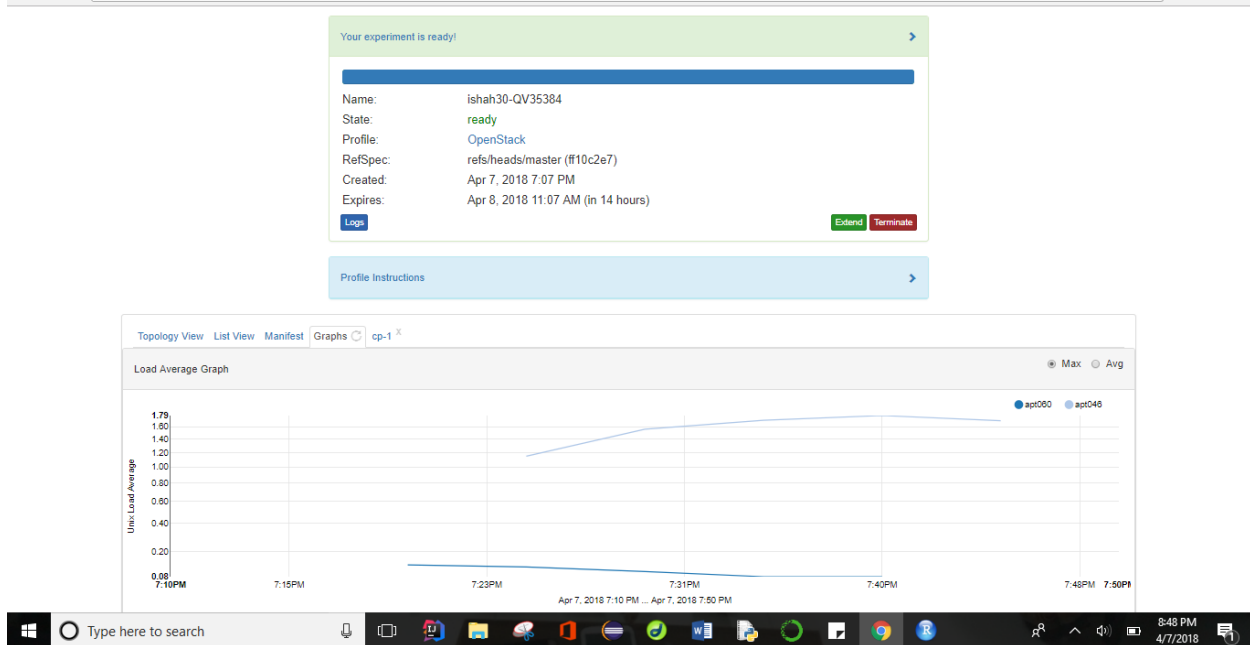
Your experiment is ready!

Name: ishah30-QV35384
State: ready
Profile: OpenStack
RefSpec: refs/heads/master (ff10c2e7)
Created: Apr 7, 2018 7:07 PM
Expires: Apr 8, 2018 11:07 AM (in 14 hours)

Logs

Extend Terminate

Profile Instructions

Topology View List View Manifest Graphs cp-1 x

Load Average Graph

Max Avg

apt060 apt046

Unix Load Average

1.79
1.60
1.40
1.20
1.00
0.80
0.60
0.40
0.20
0.08

7:10PM 7:15PM 7:23PM 7:31PM 7:40PM 7:48PM 7:50PM

Apr 7, 2018 7:10 PM ... Apr 7, 2018 7:50 PM

Type here to search

8:48 PM
4/7/2018

1